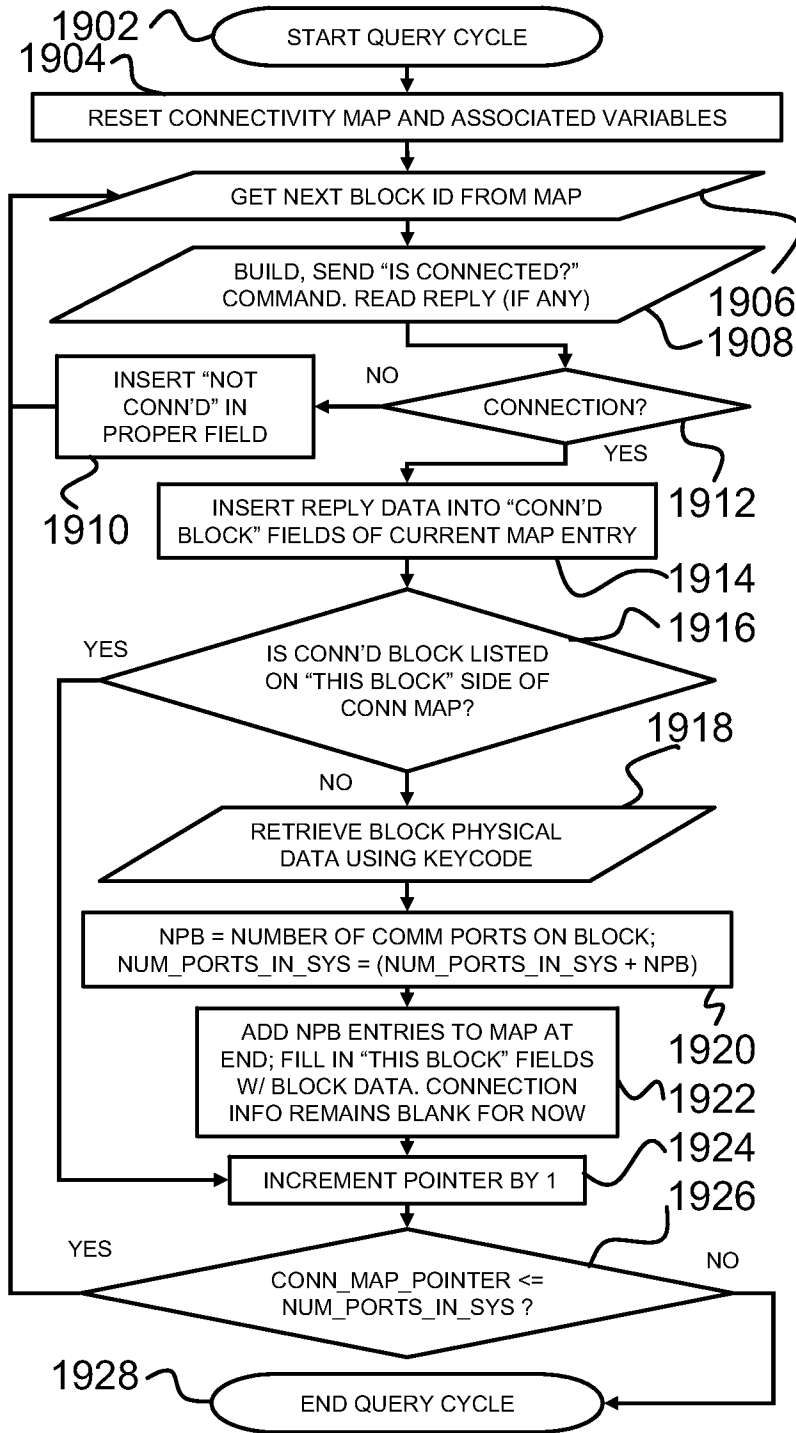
1902
START QUERY CYCLE
1904
RESET CONNECTIVITY MAP AND ASSOCIATED VARIABLES
GET NEXT BLOCK ID FROM MAP
1906
BUILD, SEND "IS CONNECTED?" COMMAND. READ REPLY (IF ANY)
1908
INSERT "NOT CONN'D" IN PROPER FIELD
NO
CONNECTION?
YES
1910
1912
INSERT REPLY DATA INTO "CONN'D BLOCK" FIELDS OF CURRENT MAP ENTRY
1914
1916
YES
IS CONN'D BLOCK LISTED ON "THIS BLOCK" SIDE OF CONN MAP?
1918
NO
RETRIEVE BLOCK PHYSICAL DATA USING KEYCODE
NPB = NUMBER OF COMM PORTS ON BLOCK; NUM_PORTS_IN_SYS = (NUM_PORTS_IN_SYS + NPB)
ADD NPB ENTRIES TO MAP AT END; FILL IN "THIS BLOCK" FIELDS W/ BLOCK DATA. CONNECTION INFO REMAINS BLANK FOR NOW
1920
1922
INCREMENT POINTER BY 1
1924
1926
YES
NO
CONN_MAP_POINTER <= NUM_PORTS_IN_SYS ?
1928
END QUERY CYCLE